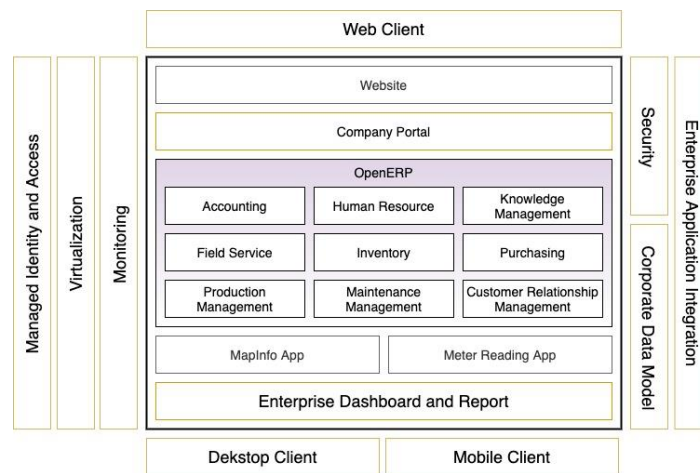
Web Client

Managed Identity and Access

Virtualization

Monitoring

Website

Company Portal

OpenERP

| Accounting | Human Resource | Knowledge Management |
|---|---|---|
| Field Service | Inventory | Purchasing |
| Production Management | Maintenance Management | Customer Relationship Management |

MapInfo App

Meter Reading App

Enterprise Dashboard and Report

Security

Corporate Data Model

Enterprise Application Integration

Dekstop Client

Mobile Client